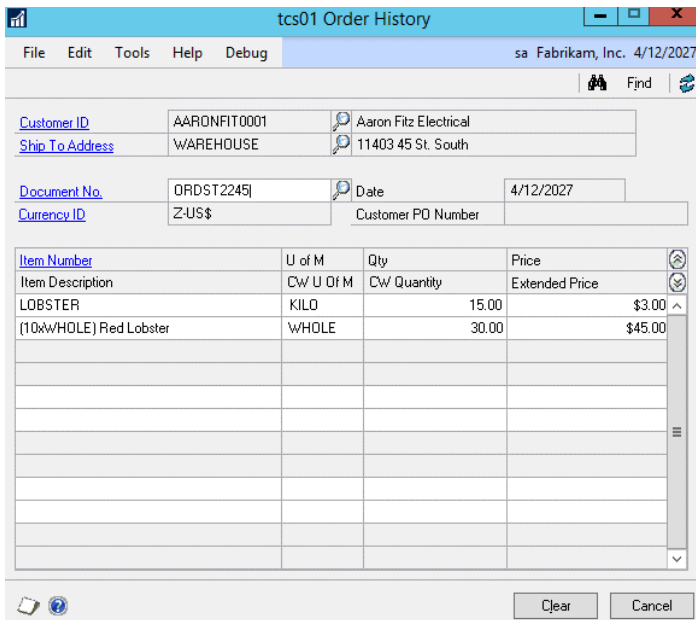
tcs01 Order History

File Edit Tools Help Debug

sa Fabrikam, Inc. 4/12/2027

Find

Customer ID AARONFIT0001 Aaron Fitz Electrical
Ship To Address WAREHOUSE 11403 45 St. South

Document No. ORDST2245 Date 4/12/2027
Currency ID Z-US$ Customer PO Number

| Item Number | U of M | Qty | Price |
|---|---|---|---|
| Item Description | CW U Of M | CW Quantity | Extended Price |
| LOBSTER | KILO | 15.00 | $3.00 |
| (10xWHOLE) Red Lobster | WHOLE | 30.00 | $45.00 |

Clear Cancel